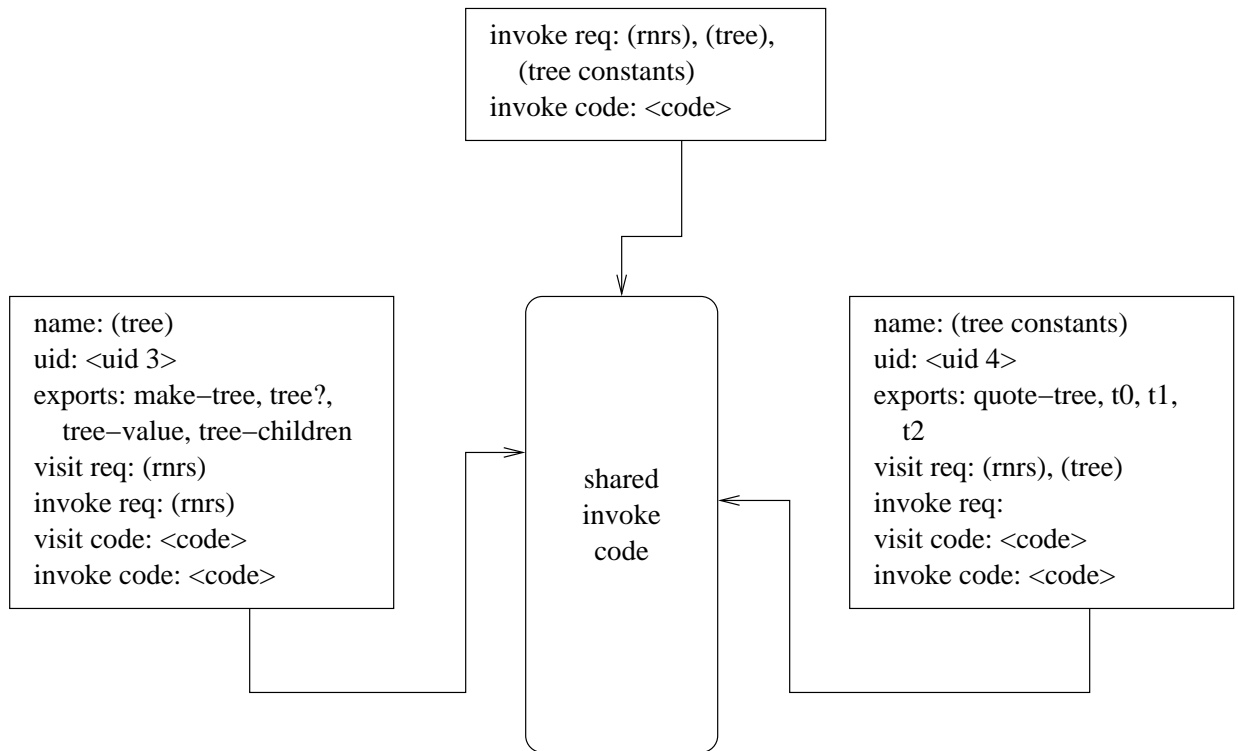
invoke req: (rnrs), (tree), (tree constants)
invoke code: <code>

name: (tree)
uid: <uid 3>
exports: make−tree, tree?, tree−value, tree−children
visit req: (rnrs)
invoke req: (rnrs)
visit code: <code>
invoke code: <code>

shared invoke code

name: (tree constants)
uid: <uid 4>
exports: quote−tree, t0, t1, t2
visit req: (rnrs), (tree)
invoke req:
visit code: <code>
invoke code: <code>